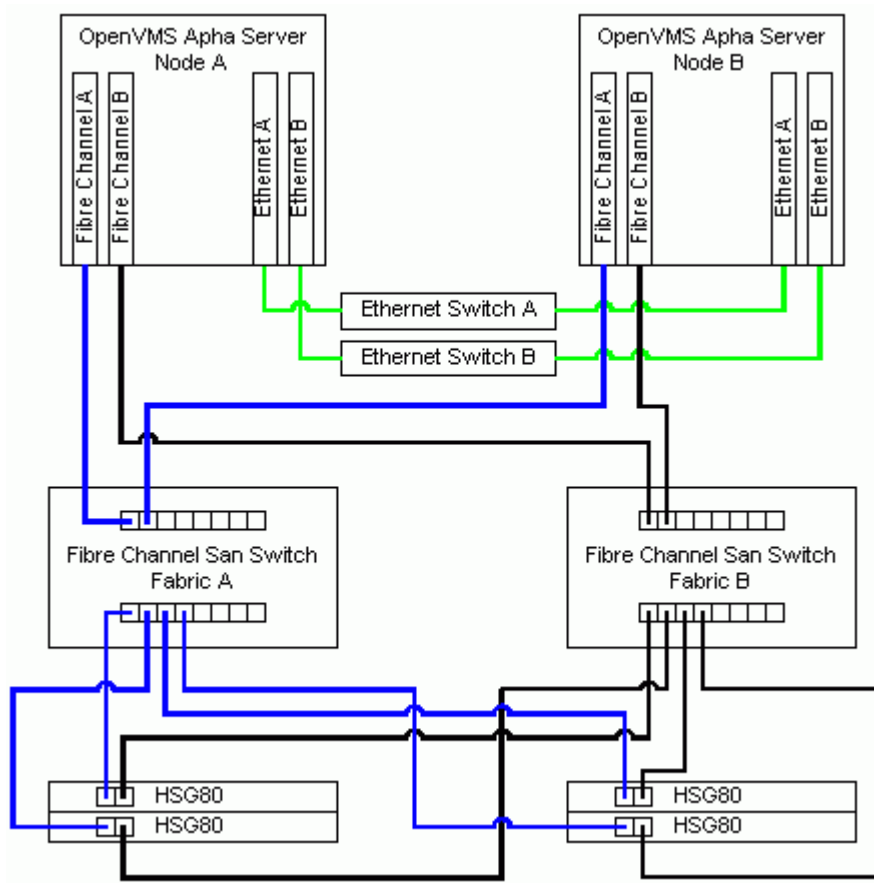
OpenVMS Apha Server
Node A

Fibre Channel A
Fibre Channel B
Ethernet A
Ethernet B

OpenVMS Apha Server
Node B

Fibre Channel A
Fibre Channel B
Ethernet A
Ethernet B

Ethernet Switch A
Ethernet Switch B

Fibre Channel San Switch
Fabric A

Fibre Channel San Switch
Fabric B

HSG80
HSG80

HSG80
HSG80